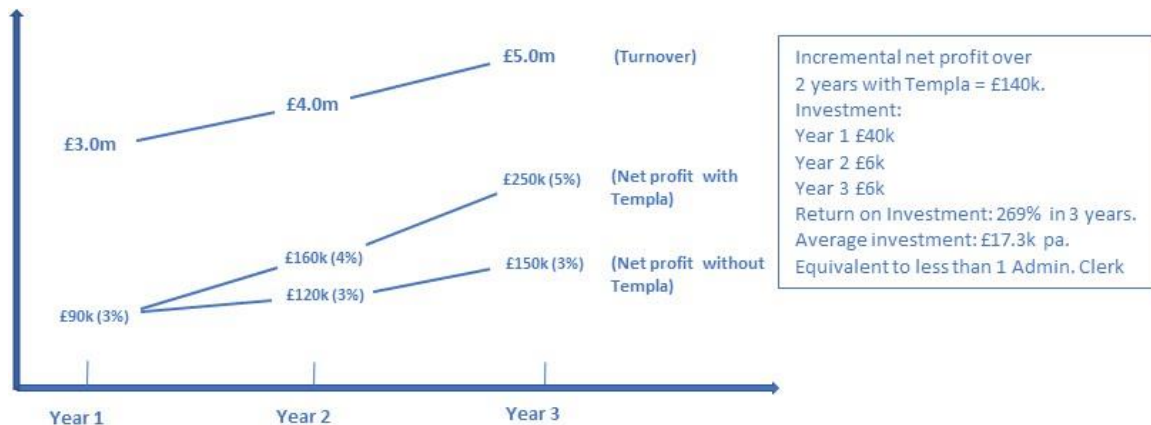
£5.0m

(Turnover)

£4.0m

£3.0m

£250k (5%)

(Net profit with Templa)

£160k (4%)

£150k (3%)

(Net profit without Templa)

£120k (3%)

£90k (3%)

Year 1

Year 2

Year 3

Incremental net profit over 2 years with Templa = £140k.
Investment:
Year 1 £40k
Year 2 £6k
Year 3 £6k
Return on Investment: 269% in 3 years.
Average investment: £17.3k pa.
Equivalent to less than 1 Admin. Clerk